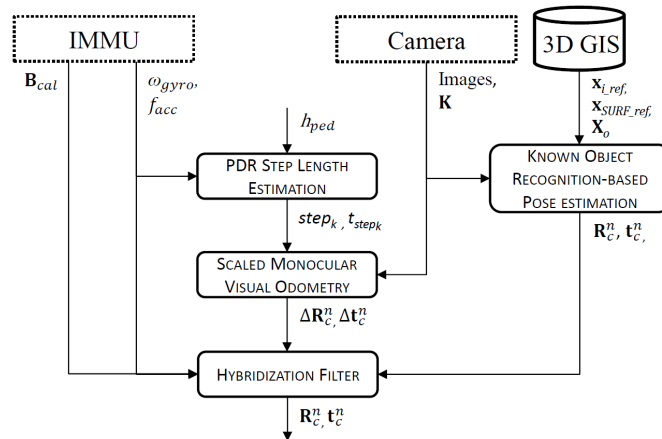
IMMU

Camera

3D GIS

$\mathbf{B}_{cal}$

$\omega_{gyro}$, $f_{acc}$

Images, $\mathbf{K}$

$\mathbf{x}_{i\_ref}$, $\mathbf{x}_{SURF\_ref}$, $\mathbf{X}_o$

$h_{ped}$

PDR Step Length Estimation

Known Object Recognition-based Pose estimation

$step_k$ , $t_{step_k}$

$\mathbf{R}_c^n$, $\mathbf{t}_c^n$,

Scaled Monocular Visual Odometry

$\Delta\mathbf{R}_c^n$, $\Delta\mathbf{t}_c^n$

Hybridization Filter

$\mathbf{R}_c^n$, $\mathbf{t}_c^n$